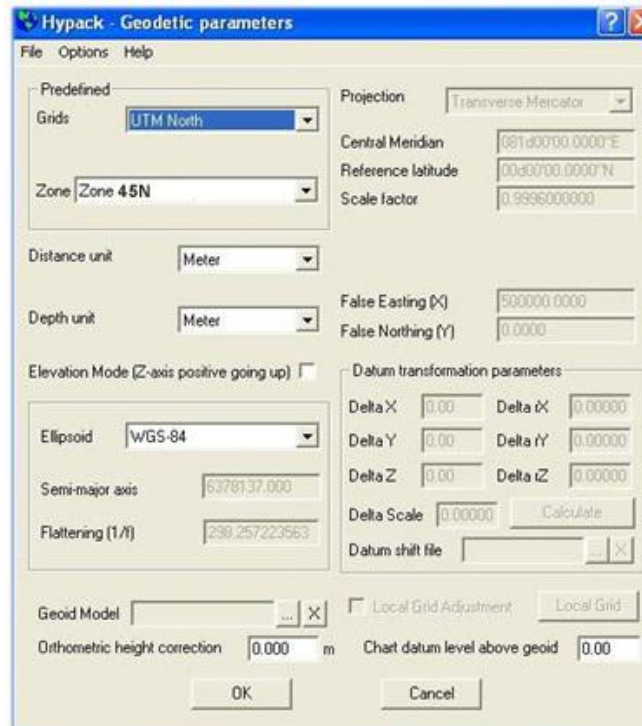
Hypack - Geodetic parameters

File Options Help

Predefined

Grids UTM North

Zone Zone 45N

Projection Transverse Mercator

Central Meridian 081d00'00.0000"E

Reference latitude 00d00'00.0000"N

Scale factor 0.9996000000

Distance unit Meter

Depth unit Meter

False Easting (X) 500000.0000

False Northing (Y) 0.0000

Elevation Mode (Z-axis positive going up)

Datum transformation parameters

Ellipsoid WGS-84

Semi-major axis 6378137.000

Flattening (1/f) 298.257223563

Delta X 0.00 Delta rX 0.00000

Delta Y 0.00 Delta rY 0.00000

Delta Z 0.00 Delta rZ 0.00000

Delta Scale 0.00000 Calculate

Datum shift file ... X

Geoid Model ... X

Local Grid Adjustment Local Grid

Orthometric height correction 0.000 m

Chart datum level above geoid 0.00

OK Cancel